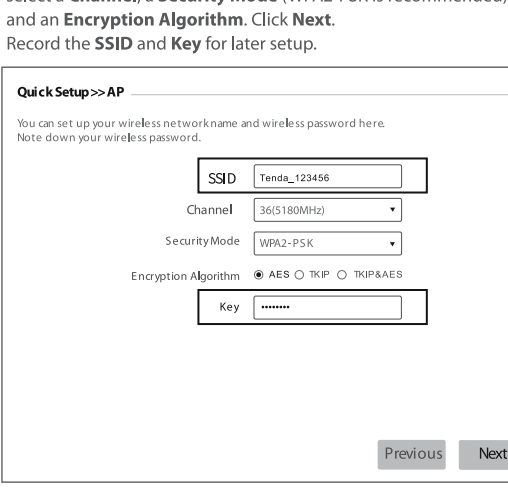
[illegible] and an **Encryption Algorithm**. Click **Next**.
Record the **SSID** and **Key** for later setup.

**Quick Setup>>AP**

You can set up your wireless network name and wireless password here.
Note down your wireless password.

SSID Tenda_123456

Channel 36(5180MHz)

Security Mode WPA2-PSK

Encryption Algorithm ◉ AES ○ TKIP ○ TKIP&AES

Key ••••••••

Previous Next